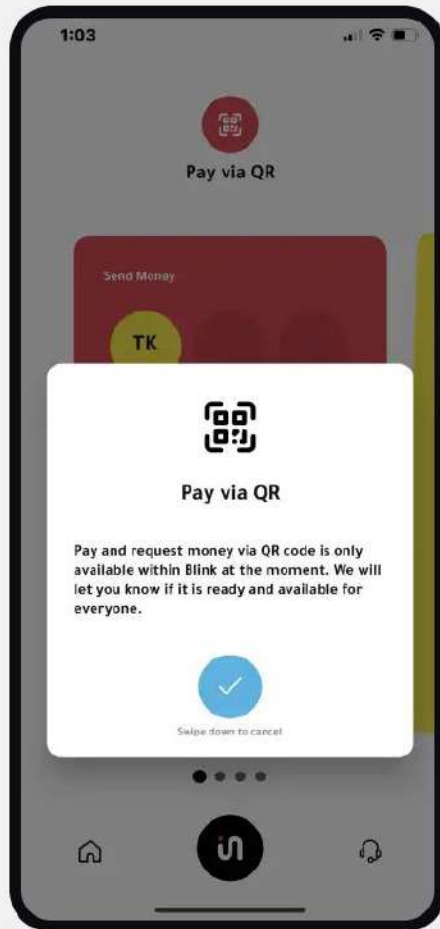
1:03

Pay via QR

Send Money

TK

Pay via QR

Pay and request money via QR code is only available within Blink at the moment. We will let you know if it is ready and available for everyone.

Swipe down to cancel